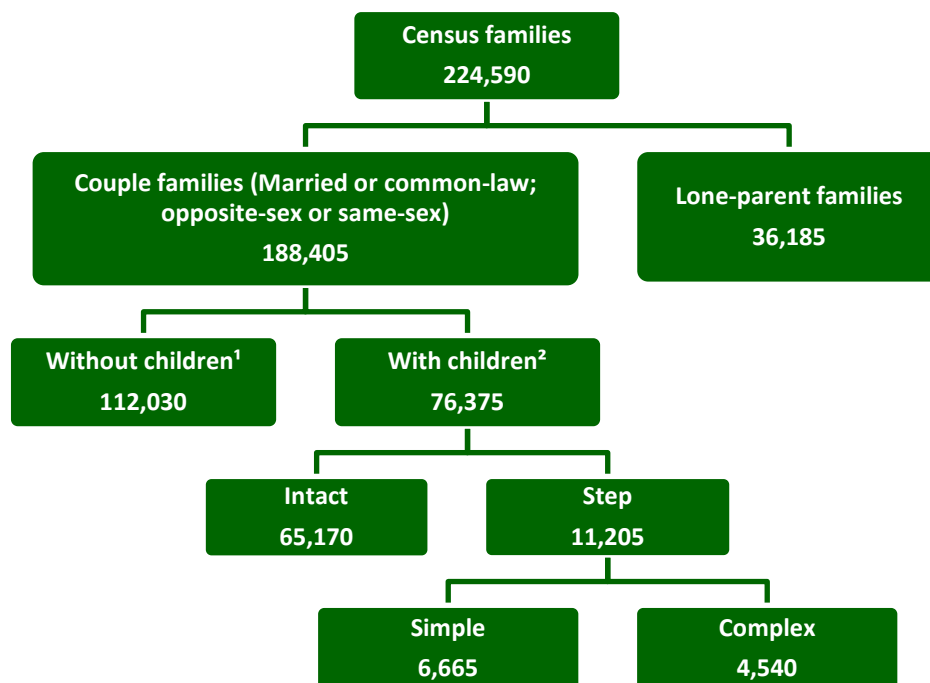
Census families
224,590

Couple families (Married or common-law; opposite-sex or same-sex)
188,405

Lone-parent families
36,185

Without children¹
112,030

With children²
76,375

Intact
65,170

Step
11,205

Simple
6,665

Complex
4,540